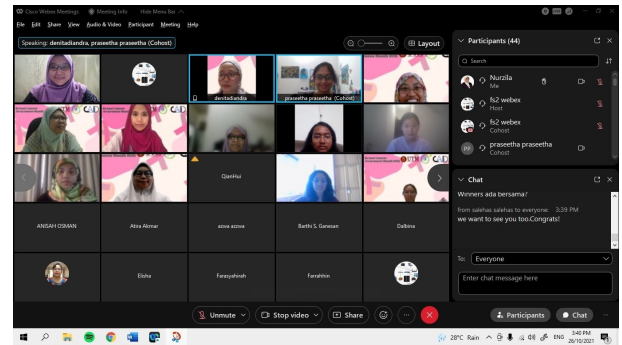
Cisco Webex Meetings   Meeting info   Hide Menu Bar

File  Edit  Share  View  Audio & Video  Participant  Meeting  Help

Speaking: denitadiandra, praseetha praseetha (Cohost)

Layout

denitadiandra

praseetha praseetha (Cohost)

QianHui

ANISAH OSMAN

Atira Akmar

azwa azzwa

Barthi S. Ganesan

Dalbina

Elisha

Farasyahirah

Farrahhin

Participants (44)

Search

Nurzila
Me

fs2 webex
Host

fs2 webex
Cohost

praseetha praseetha
Cohost

Chat

Winners ada bersama?

From salehas salehas to everyone: 3:39 PM
we want to see you too.Congrats!

To: Everyone

Enter chat message here

Unmute

Stop video

Share

Participants

Chat

28°C Rain

ENG

3:40 PM
26/10/2021